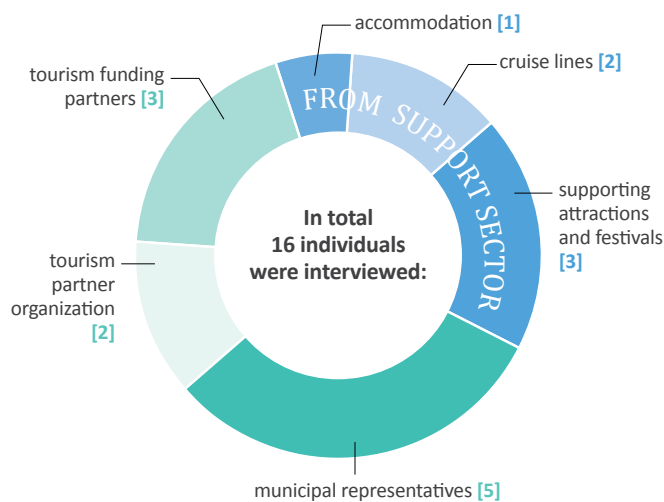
accommodation [1]

cruise lines [2]

tourism funding partners [3]

FROM SUPPORT SECTOR

supporting attractions and festivals [3]

In total 16 individuals were interviewed:

tourism partner organization [2]

municipal representatives [5]